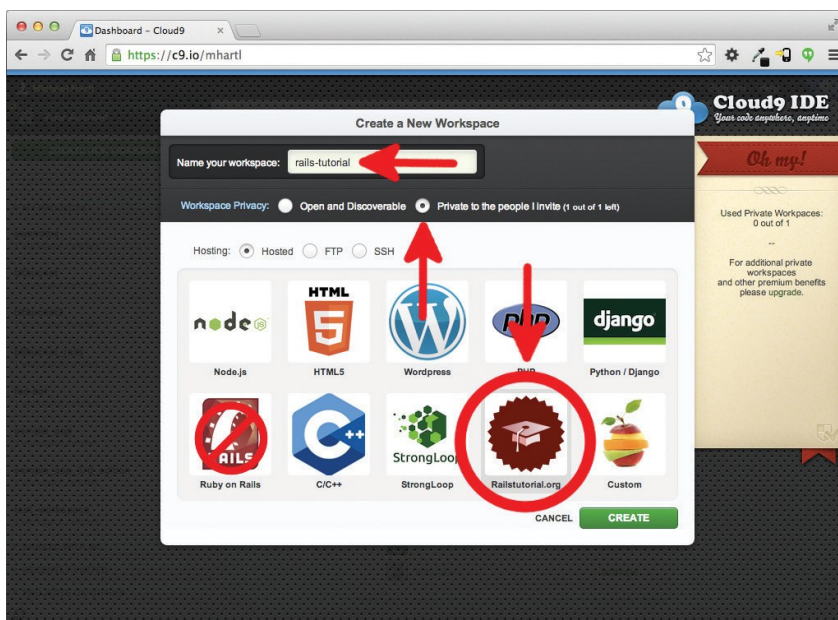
Dashboard - Cloud9

https://c9.io/mhartl

Cloud9 IDE
Your code anywhere, anytime

Create a New Workspace

Name your workspace: rails-tutorial

Workspace Privacy: Open and Discoverable Private to the people I invite (1 out of 1 left)

Hosting: Hosted FTP SSH

node
Node.js

HTML
5
HTML5

Wordpress

PHP

django
Python / Django

RAILS
Ruby on Rails

C++
C/C++

StrongLoop
StrongLoop

Railstutorial.org

Custom

CANCEL CREATE

Oh my!

Used Private Workpaces:
0 out of 1

--

For additional private workspaces
and other premium benefits
please upgrade.